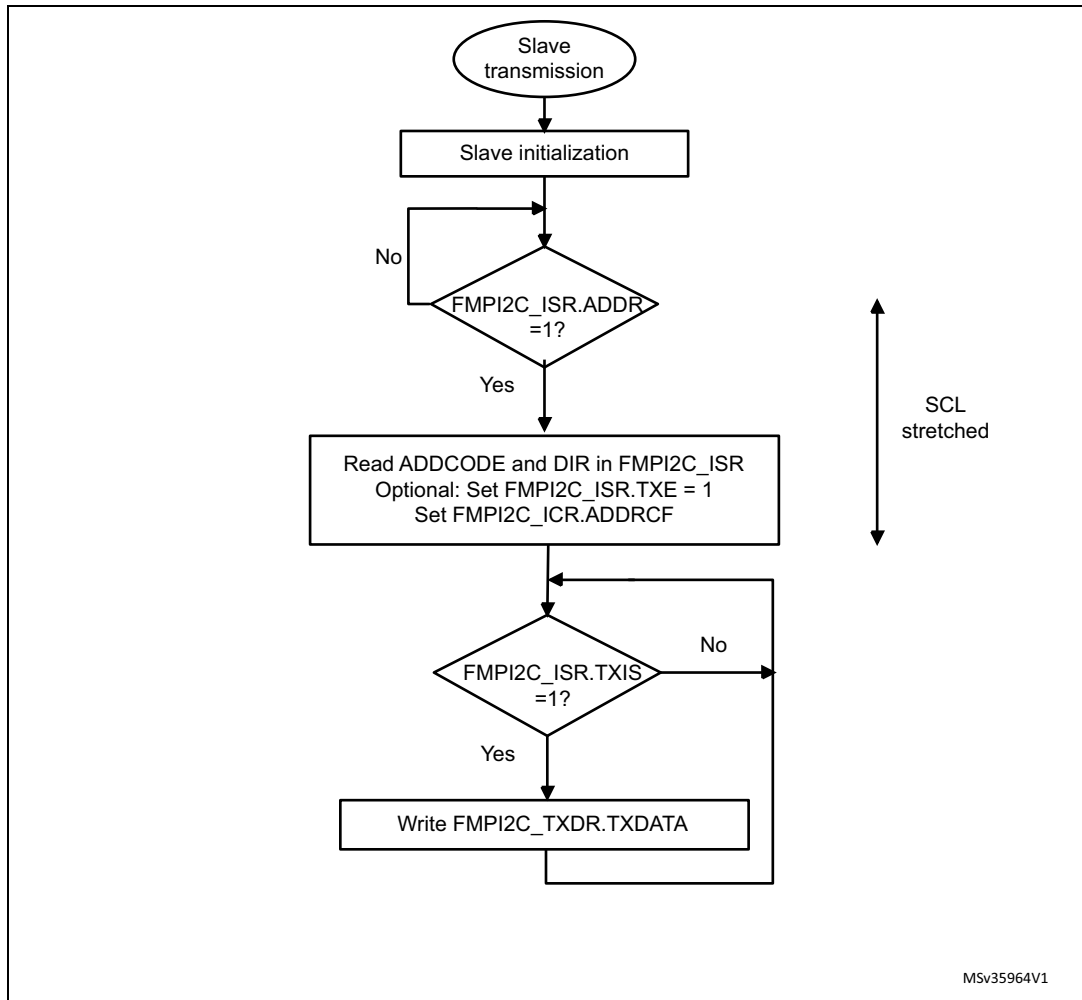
Slave transmission

Slave initialization

No

FMPI2C_ISR.ADDR =1?

Yes

SCL stretched

Read ADDCODE and DIR in FMPI2C_ISR
Optional: Set FMPI2C_ISR.TXE = 1
Set FMPI2C_ICR.ADDRCF

No

FMPI2C_ISR.TXIS =1?

Yes

Write FMPI2C_TXDR.TXDATA

MSv35964V1